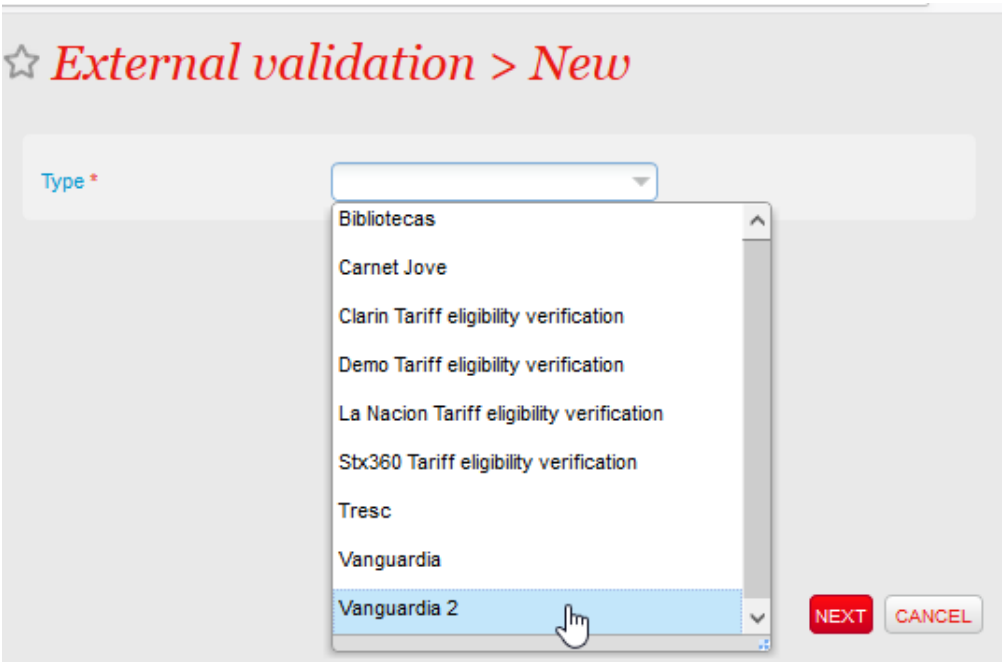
External validation > New

Type *

Bibliotecas
Carnet Jove
Clarin Tariff eligibility verification
Demo Tariff eligibility verification
La Nacion Tariff eligibility verification
Stx360 Tariff eligibility verification
Tresc
Vanguardia
Vanguardia 2

NEXT
CANCEL